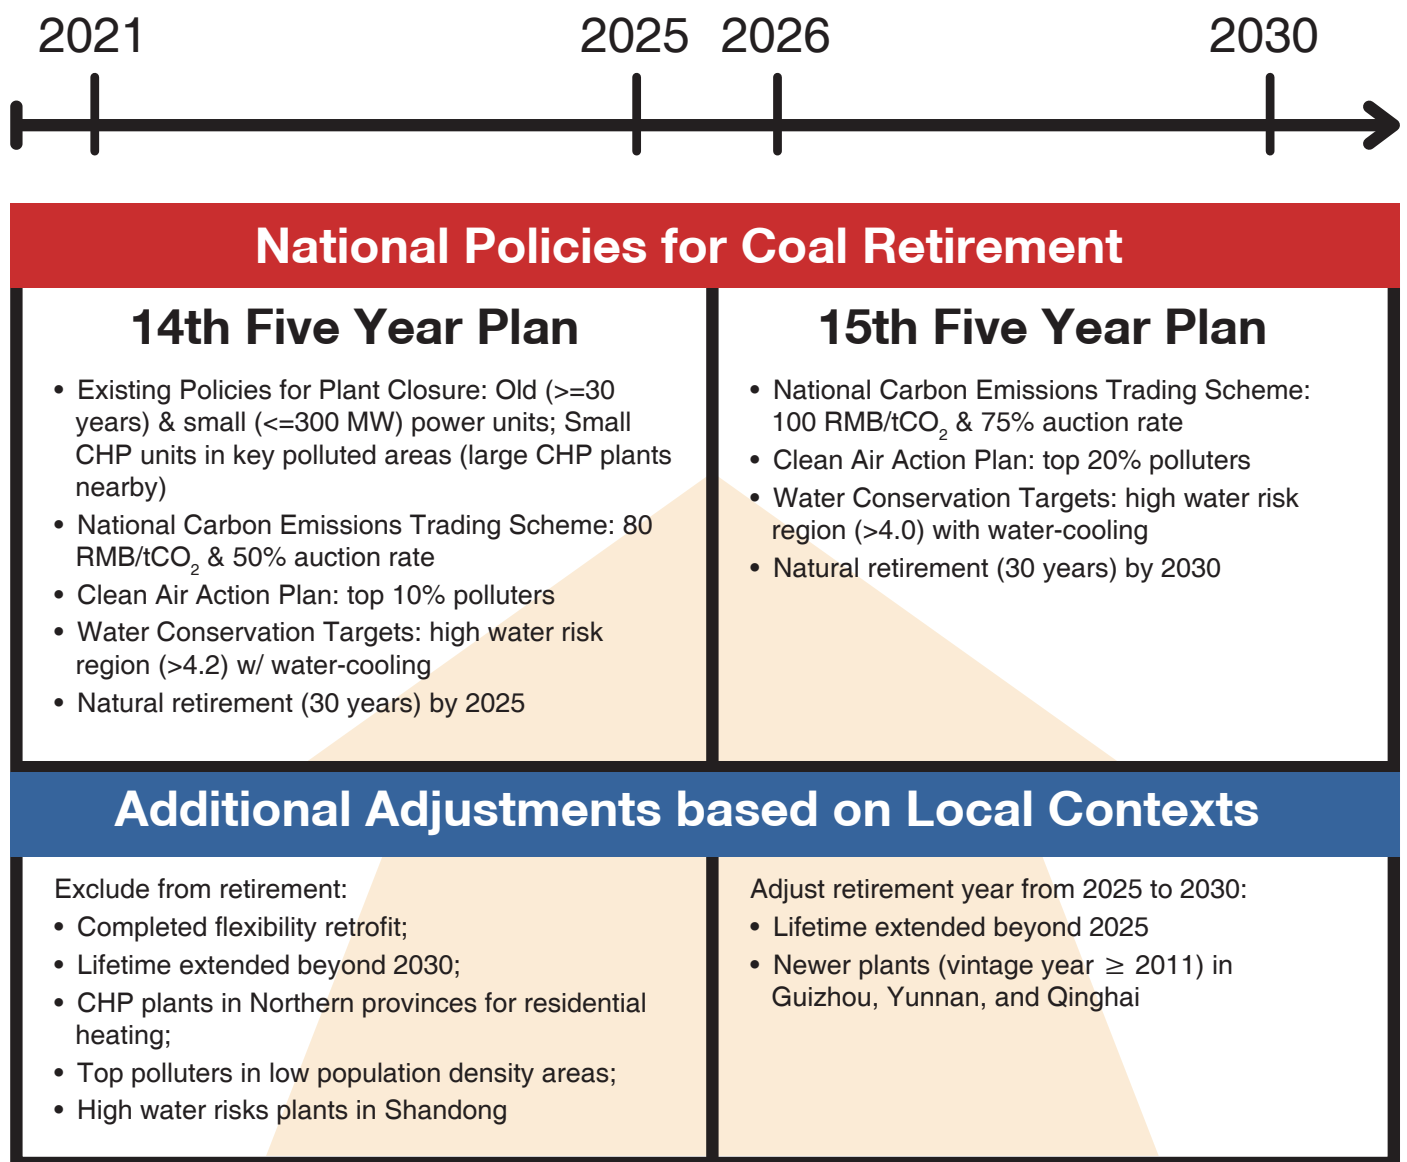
2021 2025 2026 2030

National Policies for Coal Retirement

14th Five Year Plan

• Existing Policies for Plant Closure: Old (>=30 years) & small (<=300 MW) power units; Small CHP units in key polluted areas (large CHP plants nearby)
• National Carbon Emissions Trading Scheme: 80 RMB/t$CO_2$ & 50% auction rate
• Clean Air Action Plan: top 10% polluters
• Water Conservation Targets: high water risk region (>4.2) w/ water-cooling
• Natural retirement (30 years) by 2025

15th Five Year Plan

• National Carbon Emissions Trading Scheme: 100 RMB/t$CO_2$ & 75% auction rate
• Clean Air Action Plan: top 20% polluters
• Water Conservation Targets: high water risk region (>4.0) with water-cooling
• Natural retirement (30 years) by 2030

Additional Adjustments based on Local Contexts

Exclude from retirement:
• Completed flexibility retrofit;
• Lifetime extended beyond 2030;
• CHP plants in Northern provinces for residential heating;
• Top polluters in low population density areas;
• High water risks plants in Shandong

Adjust retirement year from 2025 to 2030:
• Lifetime extended beyond 2025
• Newer plants (vintage year $\geq$ 2011) in Guizhou, Yunnan, and Qinghai